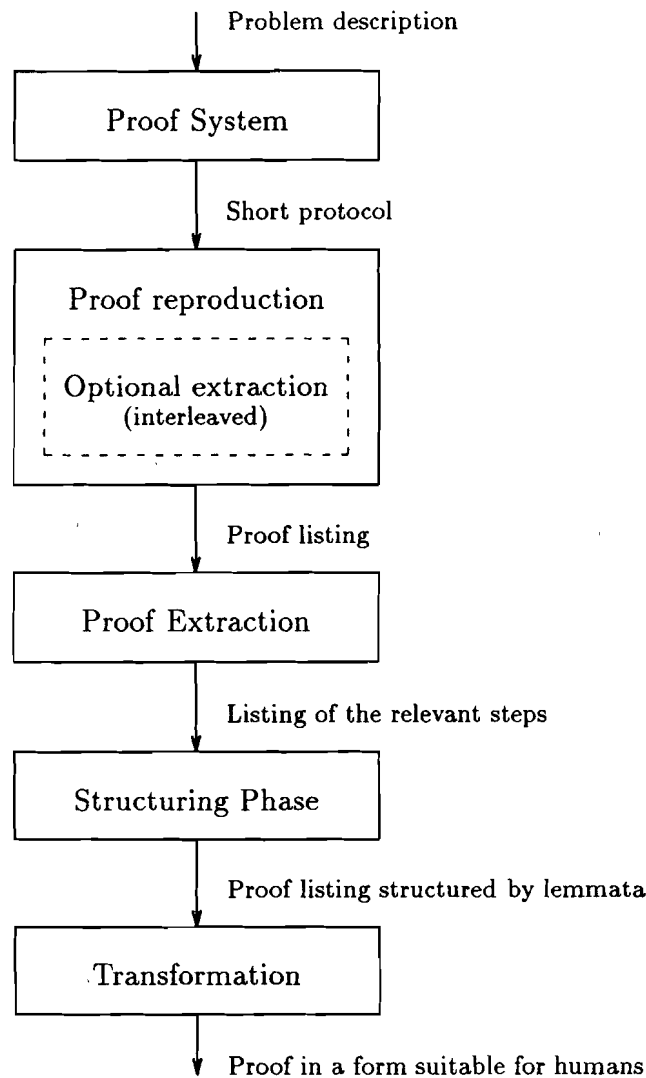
Problem description

Proof System

Short protocol

Proof reproduction

Optional extraction
(interleaved)

Proof listing

Proof Extraction

Listing of the relevant steps

Structuring Phase

Proof listing structured by lemmata

Transformation

Proof in a form suitable for humans